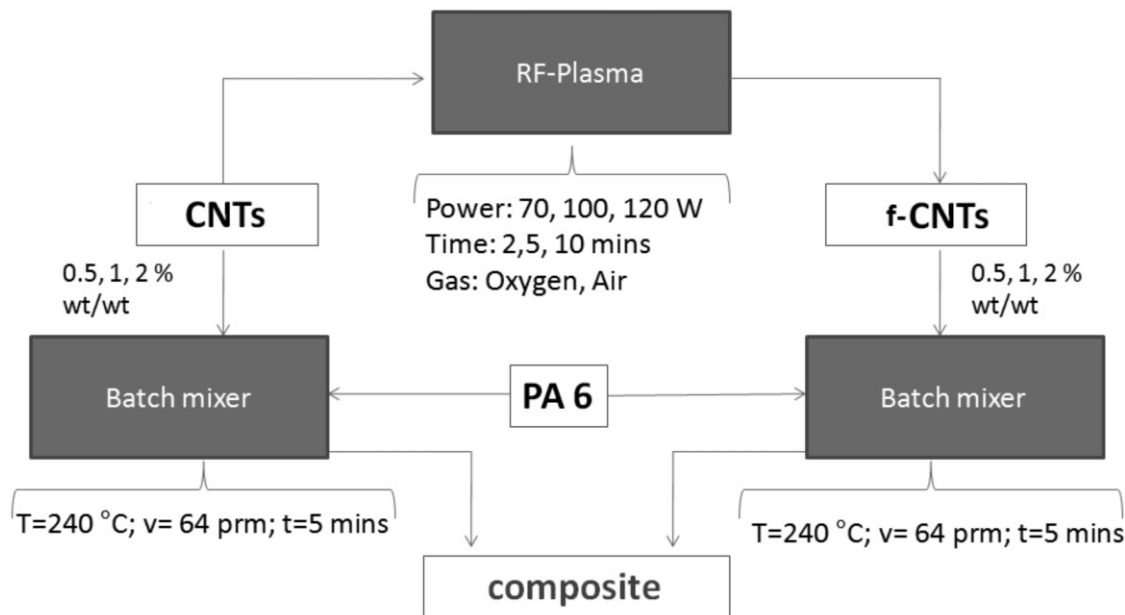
RF-Plasma

CNTs

Power: 70, 100, 120 W
Time: 2,5, 10 mins
Gas: Oxygen, Air

f-CNTs

0.5, 1, 2 % wt/wt

0.5, 1, 2 % wt/wt

Batch mixer

PA 6

Batch mixer

T=240 °C; v= 64 prm; t=5 mins

T=240 °C; v= 64 prm; t=5 mins

composite